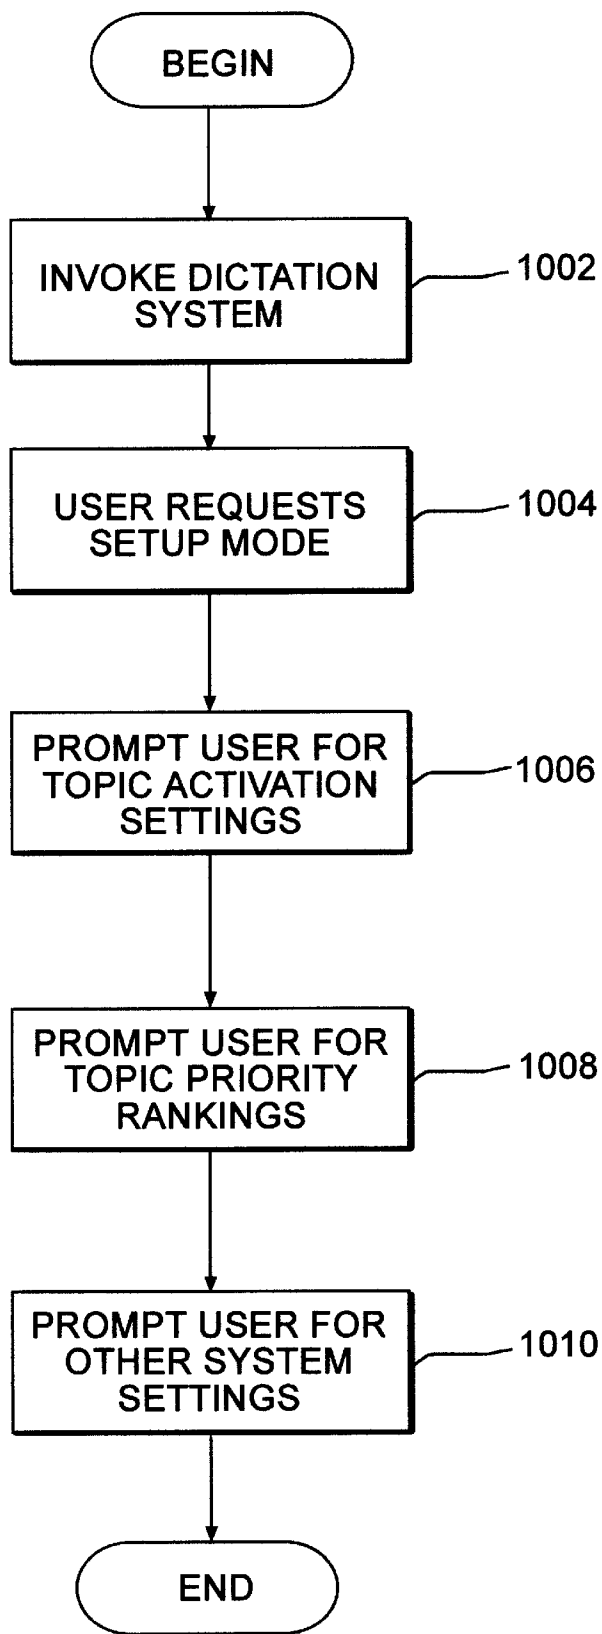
BEGIN

INVOKE DICTATION SYSTEM

1002

USER REQUESTS SETUP MODE

1004

PROMPT USER FOR TOPIC ACTIVATION SETTINGS

1006

PROMPT USER FOR TOPIC PRIORITY RANKINGS

1008

PROMPT USER FOR OTHER SYSTEM SETTINGS

1010

END